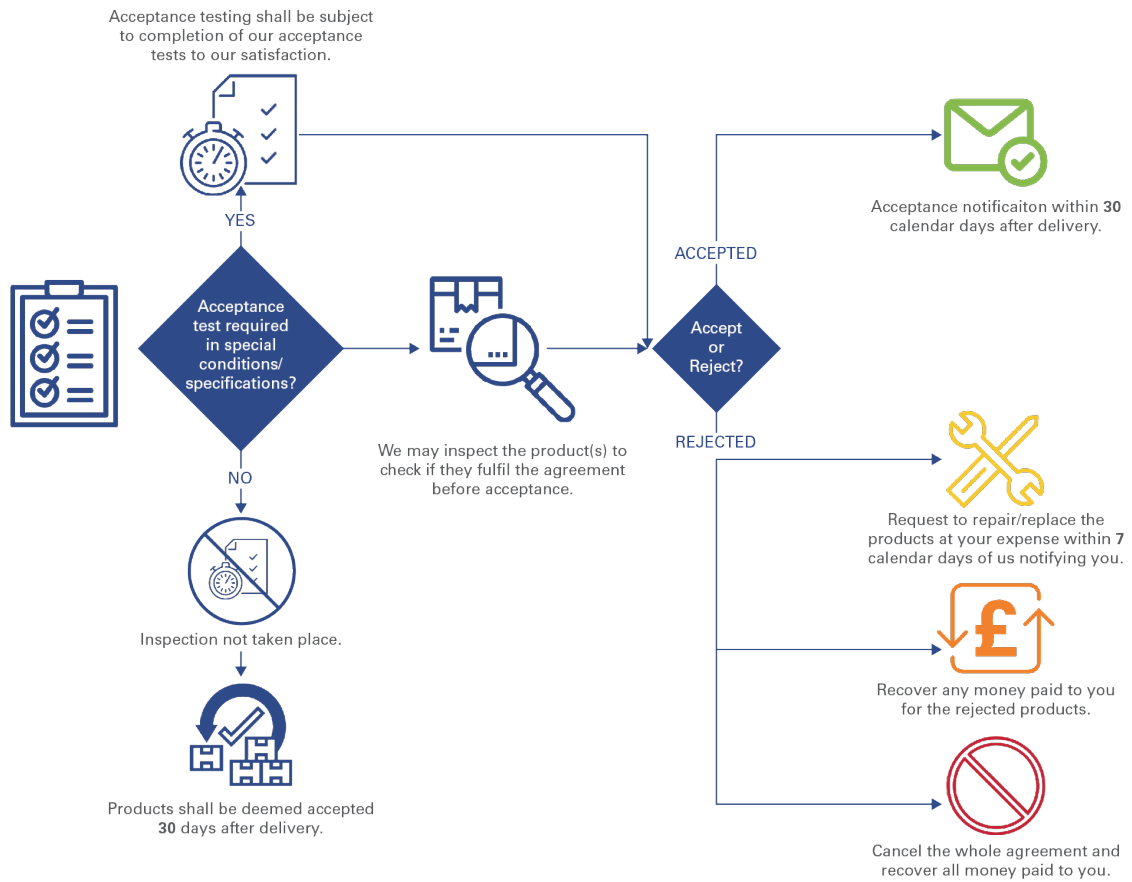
Acceptance testing shall be subject to completion of our acceptance tests to our satisfaction.

YES

Acceptance test required in special conditions/ specifications?

NO

Inspection not taken place.

Products shall be deemed accepted 30 days after delivery.

We may inspect the product(s) to check if they fulfil the agreement before acceptance.

Accept or Reject?

ACCEPTED

Acceptance notificaiton within 30 calendar days after delivery.

REJECTED

Request to repair/replace the products at your expense within 7 calendar days of us notifying you.

£

Recover any money paid to you for the rejected products.

Cancel the whole agreement and recover all money paid to you.